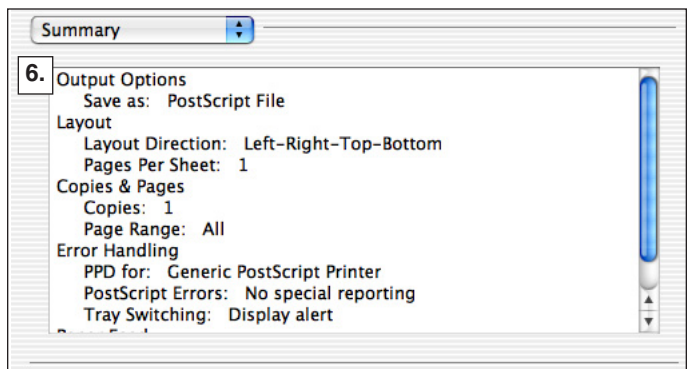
Summary

6.

Output Options
Save as: PostScript File
Layout
Layout Direction: Left-Right-Top-Bottom
Pages Per Sheet: 1
Copies & Pages
Copies: 1
Page Range: All
Error Handling
PPD for: Generic PostScript Printer
PostScript Errors: No special reporting
Tray Switching: Display alert
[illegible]